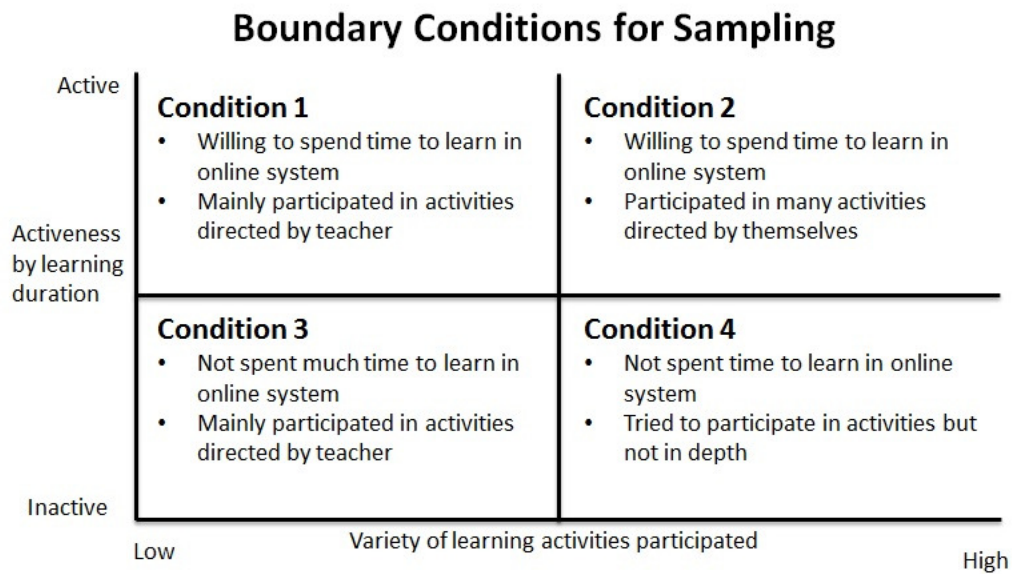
Boundary Conditions for Sampling

Active

Activeness by learning duration

Inactive

Condition 1
• Willing to spend time to learn in online system
• Mainly participated in activities directed by teacher

Condition 2
• Willing to spend time to learn in online system
• Participated in many activities directed by themselves

Condition 3
• Not spent much time to learn in online system
• Mainly participated in activities directed by teacher

Condition 4
• Not spent time to learn in online system
• Tried to participate in activities but not in depth

Low

Variety of learning activities participated

High